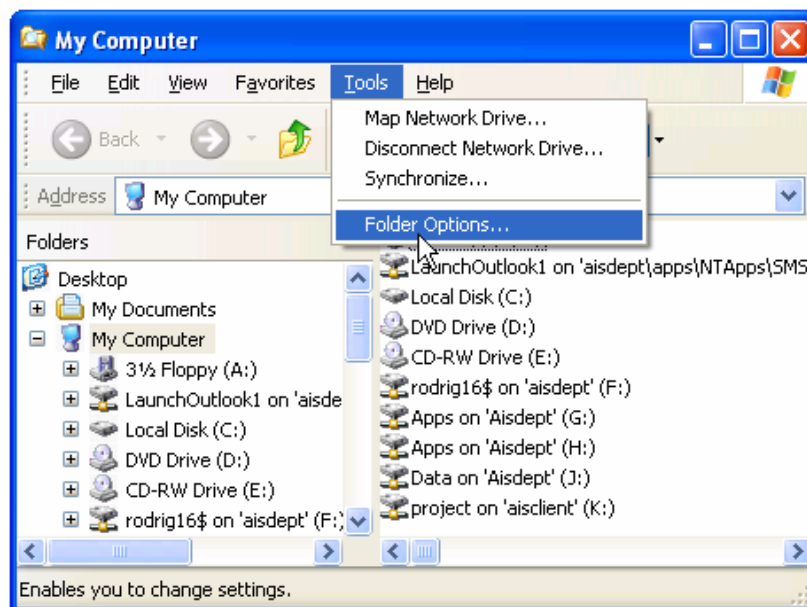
My Computer

File Edit View Favorites Tools Help

Back

Address My Computer

Map Network Drive...
Disconnect Network Drive...
Synchronize...
Folder Options...

Folders

Desktop
My Documents
My Computer
3½ Floppy (A:)
LaunchOutlook1 on 'aisde
Local Disk (C:)
DVD Drive (D:)
CD-RW Drive (E:)
rodrig16$ on 'aisdept' (F:)

LaunchOutlook1 on 'aisdept\apps\NTApps\SMS
Local Disk (C:)
DVD Drive (D:)
CD-RW Drive (E:)
rodrig16$ on 'aisdept' (F:)
Apps on 'Aisdept' (G:)
Apps on 'Aisdept' (H:)
Data on 'Aisdept' (J:)
project on 'aisclient' (K:)

Enables you to change settings.